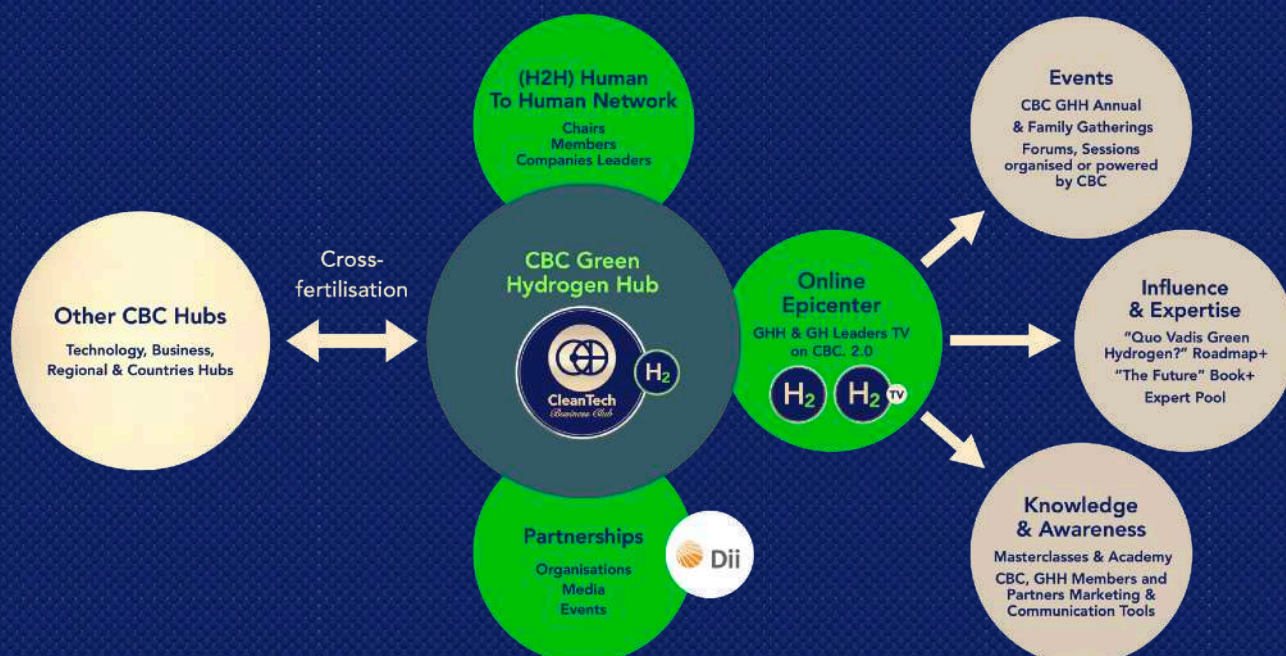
(H2H) Human To Human Network

Chairs
Members
Companies Leaders

Events

CBC GHH Annual & Family Gatherings

Forums, Sessions organised or powered by CBC

Other CBC Hubs

Technology, Business, Regional & Countries Hubs

Cross-fertilisation

CBC Green Hydrogen Hub

CleanTech Business Club

$H_2$

Online Epicenter

GHH & GH Leaders TV on CBC. 2.0

$H_2$ $H_2$ TV

Influence & Expertise

"Quo Vadis Green Hydrogen?" Roadmap+
"The Future" Book+
Expert Pool

Partnerships

Organisations
Media
Events

Dii

Knowledge & Awareness

Masterclasses & Academy
CBC, GHH Members and Partners Marketing & Communication Tools